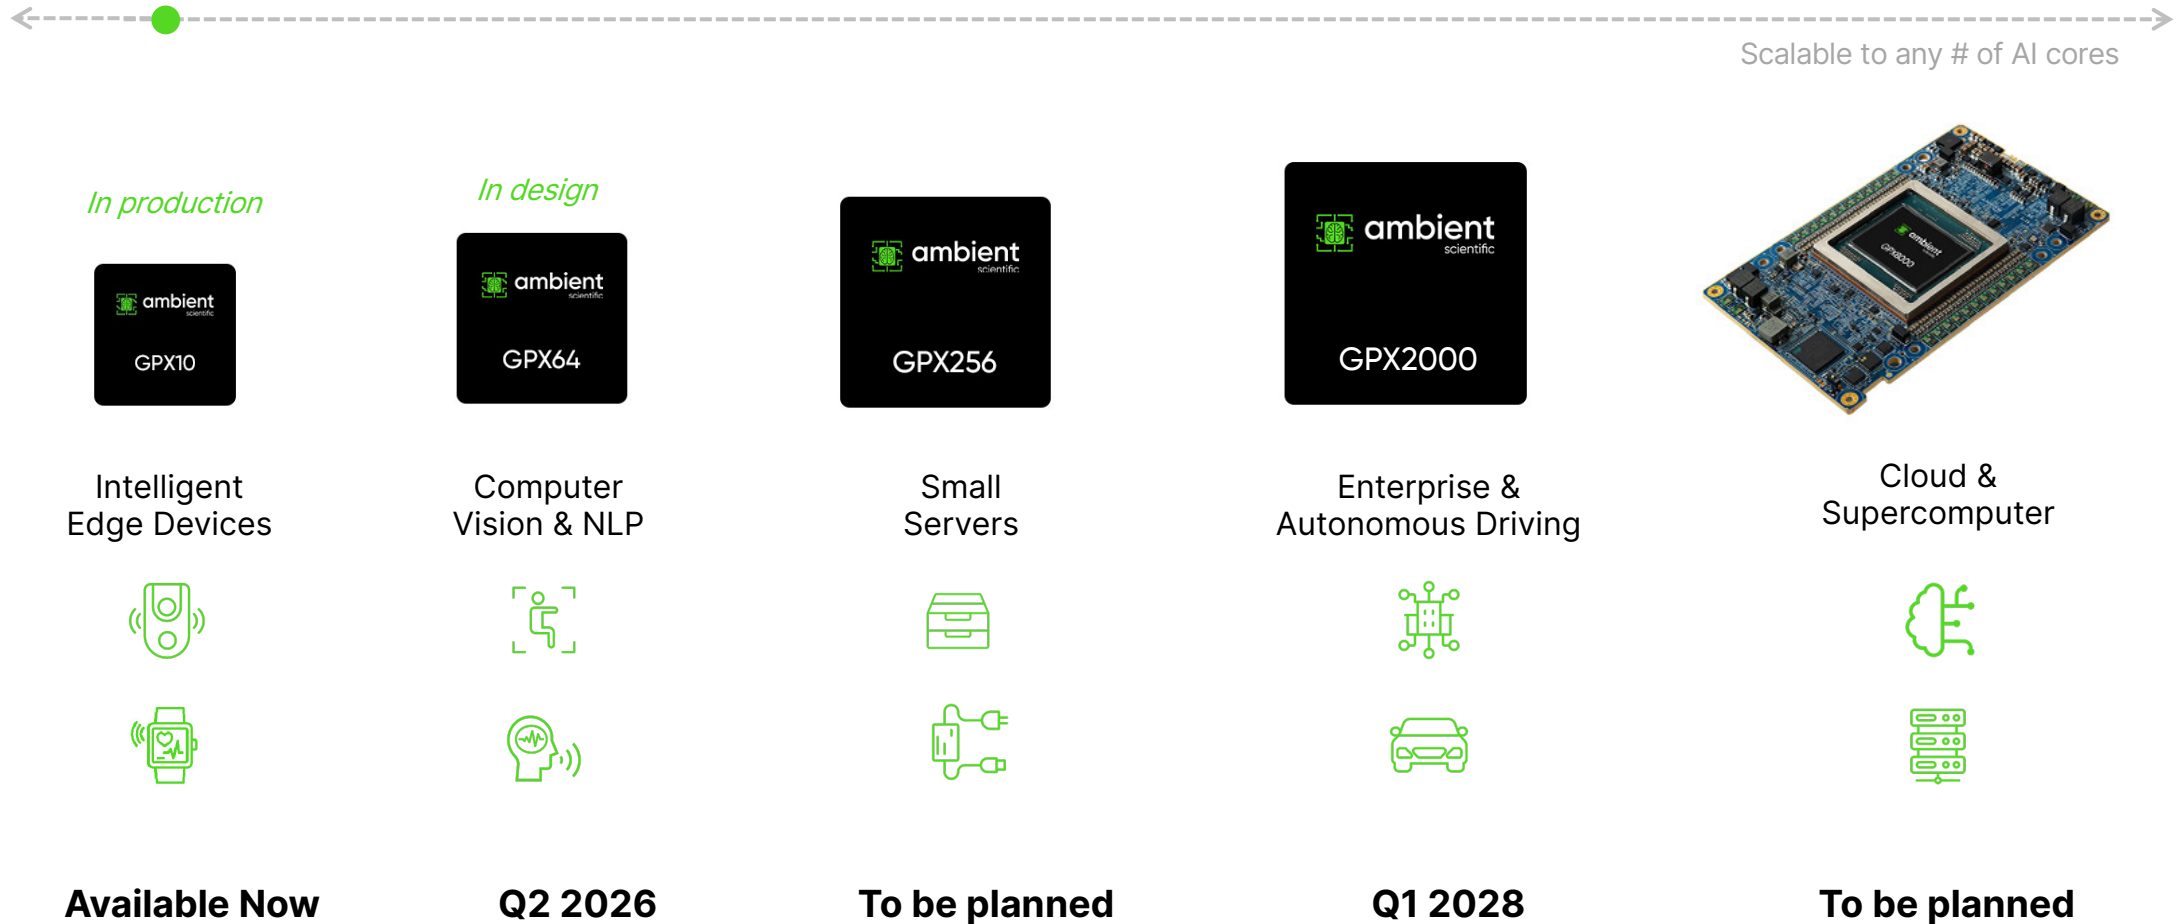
Scalable to any # of AI cores

In production

ambient scientific

GPX10

Intelligent Edge Devices

Available Now

In design

ambient scientific

GPX64

Computer Vision & NLP

Q2 2026

ambient scientific

GPX256

Small Servers

To be planned

ambient scientific

GPX2000

Enterprise & Autonomous Driving

Q1 2028

ambient

GPX8000

Cloud & Supercomputer

To be planned